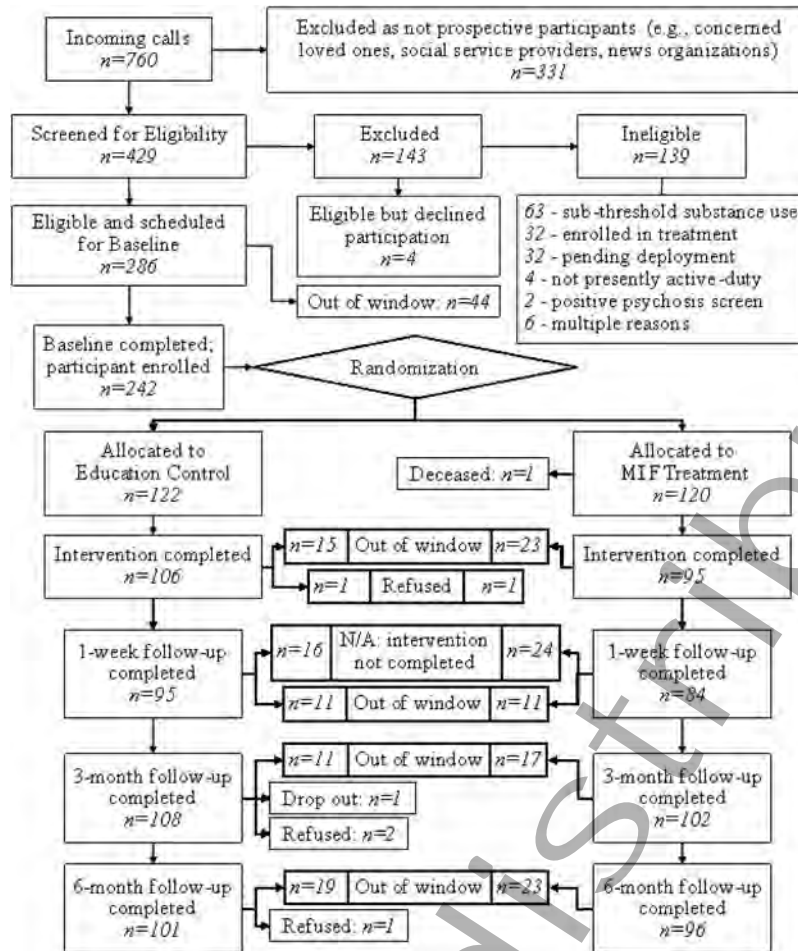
Incoming calls
$n=760$

Excluded as not prospective participants (e.g., concerned loved ones, social service providers, news organizations)
$n=331$

Screened for Eligibility
$n=429$

Excluded
$n=143$

Ineligible
$n=139$

Eligible and scheduled for Baseline
$n=286$

Eligible but declined participation
$n=4$

63 - sub-threshold substance use
32 - enrolled in treatment
32 - pending deployment
4 - not presently active-duty
2 - positive psychosis screen
6 - multiple reasons

Out of window: $n=44$

Baseline completed; participant enrolled
$n=242$

Randomization

Allocated to Education Control
$n=122$

Allocated to MIF Treatment
$n=120$

Deceased: $n=1$

Intervention completed
$n=106$

| $n=15$ | Out of window | $n=23$ |
|---|---|---|
| $n=1$ | Refused | $n=1$ |

Intervention completed
$n=95$

1-week follow-up completed
$n=95$

| $n=16$ | N/A: intervention not completed | $n=24$ |
|---|---|---|
| $n=11$ | Out of window | $n=11$ |

1-week follow-up completed
$n=84$

3-month follow-up completed
$n=108$

| $n=11$ | Out of window | $n=17$ |
|---|---|---|

Drop out: $n=1$
Refused: $n=2$

3-month follow-up completed
$n=102$

6-month follow-up completed
$n=101$

| $n=19$ | Out of window | $n=23$ |
|---|---|---|

Refused: $n=1$

6-month follow-up completed
$n=96$